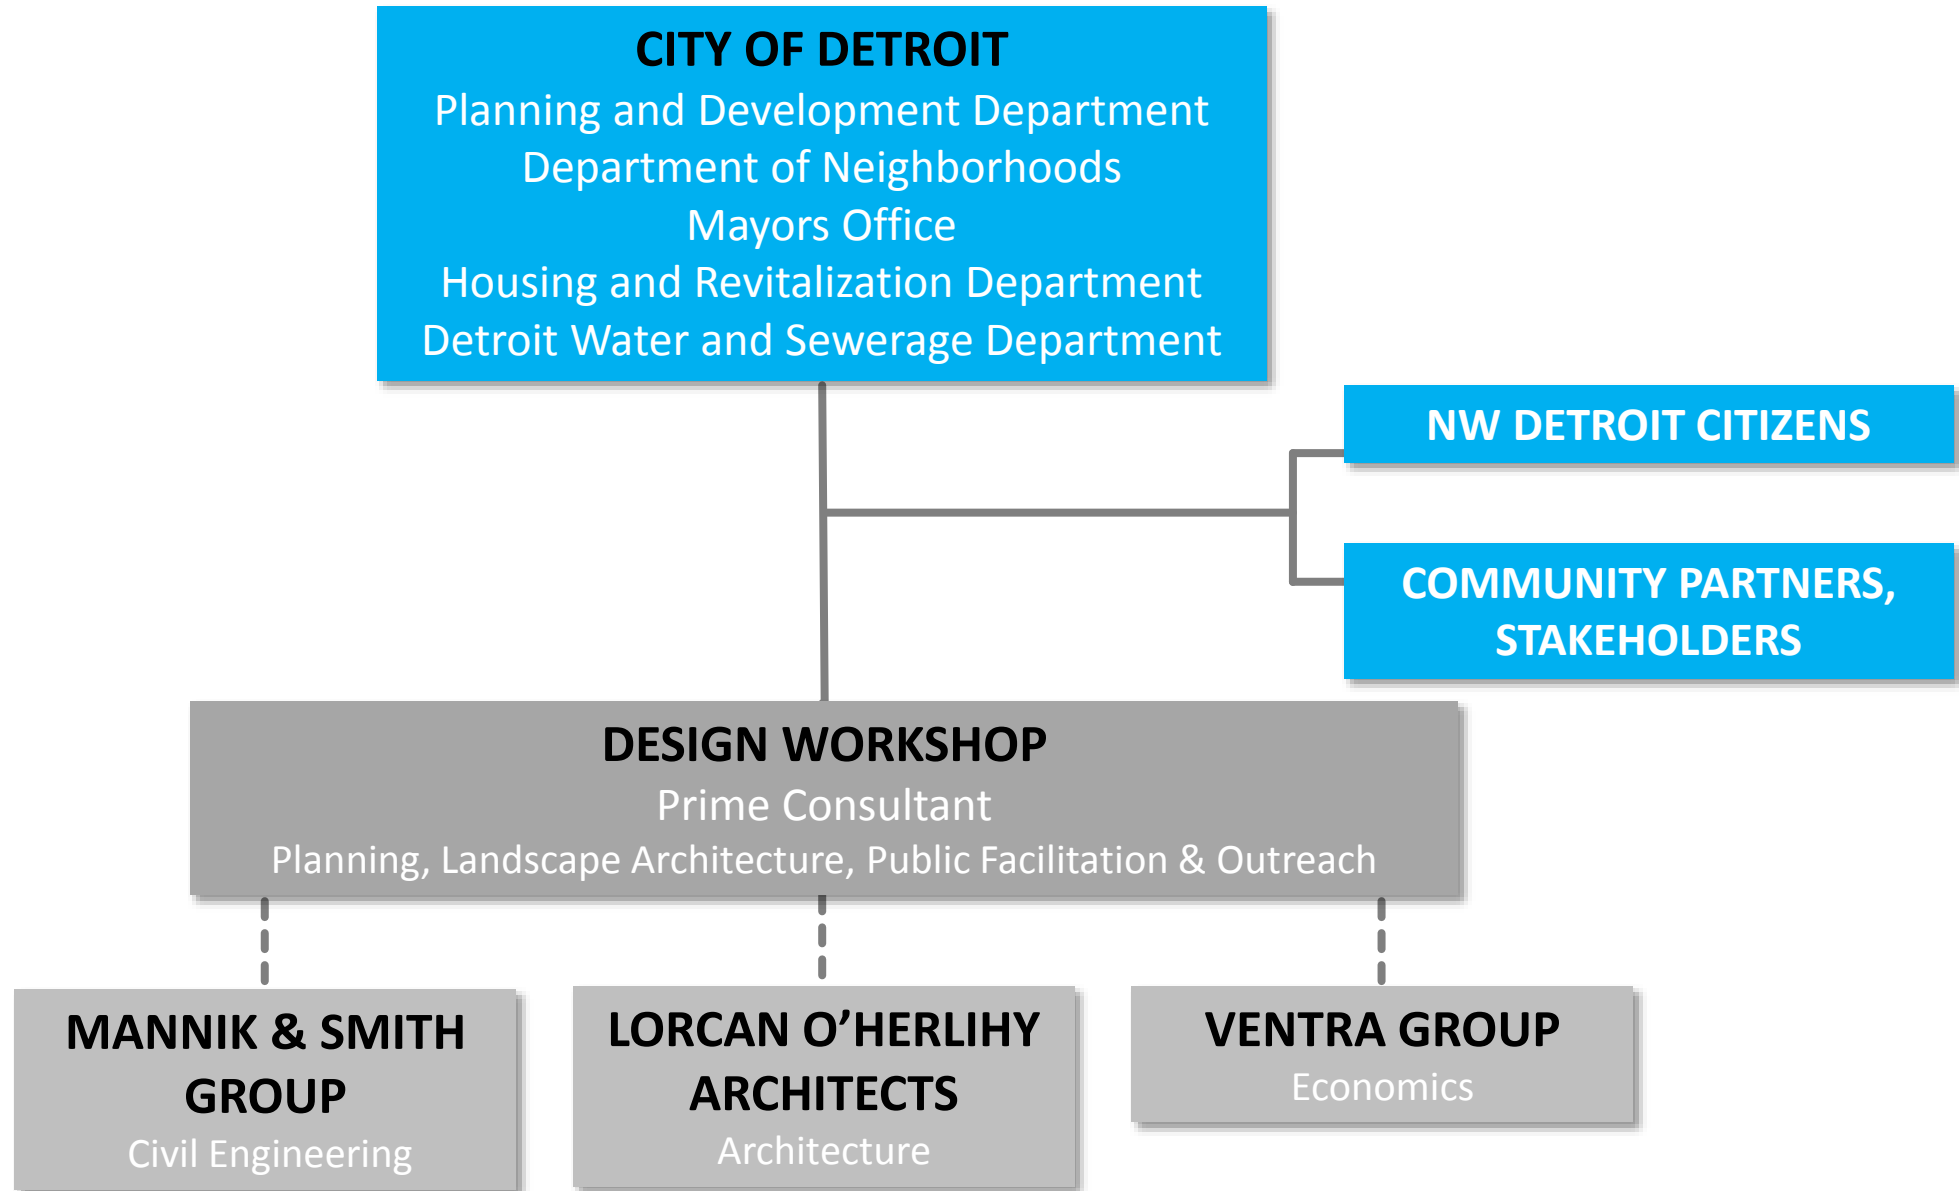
CITY OF DETROIT
Planning and Development Department
Department of Neighborhoods
Mayors Office
Housing and Revitalization Department
Detroit Water and Sewerage Department

NW DETROIT CITIZENS

COMMUNITY PARTNERS, STAKEHOLDERS

DESIGN WORKSHOP
Prime Consultant
Planning, Landscape Architecture, Public Facilitation & Outreach

MANNIK & SMITH GROUP
Civil Engineering

LORCAN O'HERLIHY ARCHITECTS
Architecture

VENTRA GROUP
Economics